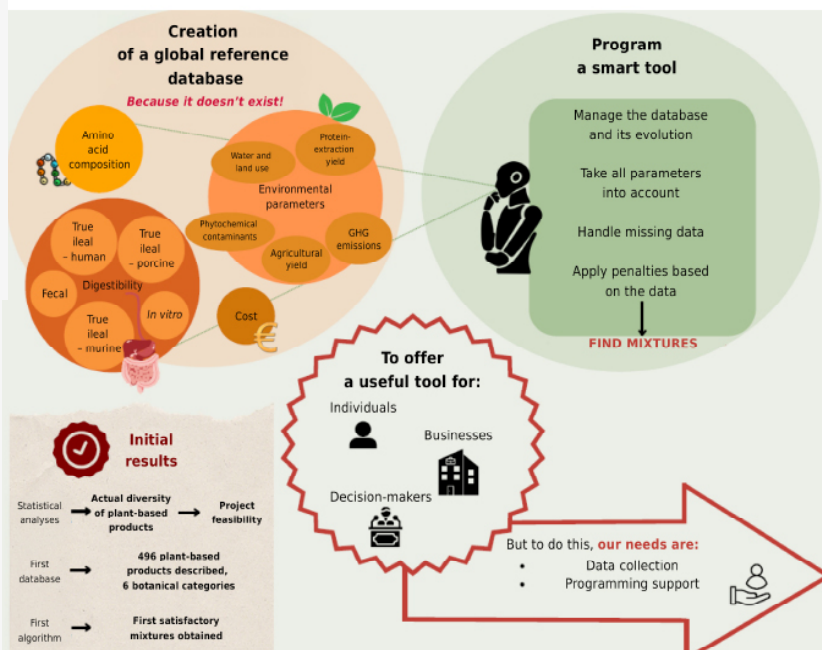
Creation
of a global reference
database

Because it doesn't exist!

Amino acid composition

Water and land use

Protein-extraction yield

Environmental parameters

Phytochemical contaminants

GHG emissions

Agricultural yield

True ileal – human

True ileal – porcine

Fecal

Digestibility

In vitro

True ileal – murine

Cost

€

Program
a smart tool

Manage the database and its evolution

Take all parameters into account

Handle missing data

Apply penalties based on the data

FIND MIXTURES

To offer
a useful tool for:

Individuals

Businesses

Decision-makers

Initial results

Statistical analyses → Actual diversity of plant-based products → Project feasibility

First database → 496 plant-based products described, 6 botanical categories

First algorithm → First satisfactory mixtures obtained

But to do this, our needs are:
• Data collection
• Programming support